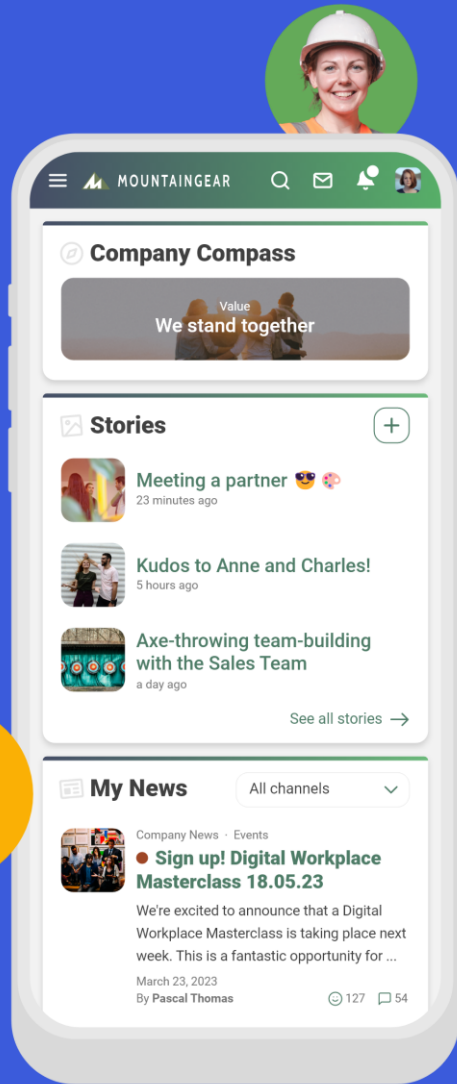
MOUNTAINGEAR

Company Compass

Value
We stand together

Stories

+

Meeting a partner 😎 🎨
23 minutes ago

Kudos to Anne and Charles!
5 hours ago

Axe-throwing team-building with the Sales Team
a day ago

See all stories →

My News

All channels

Company News · Events

Sign up! Digital Workplace Masterclass 18.05.23

We're excited to announce that a Digital Workplace Masterclass is taking place next week. This is a fantastic opportunity for ...

March 23, 2023
By Pascal Thomas

127 54